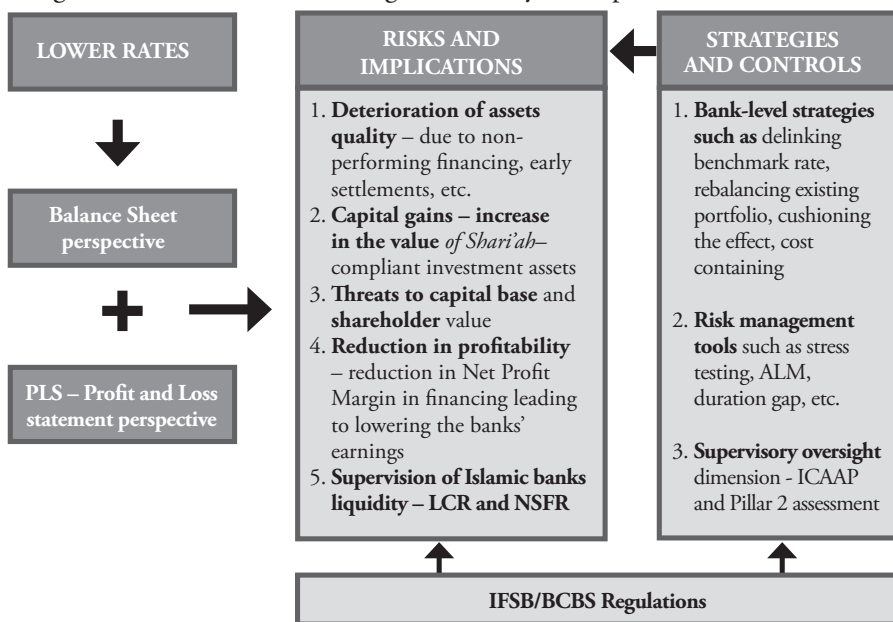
LOWER RATES

Balance Sheet perspective

PLS – Profit and Loss statement perspective

RISKS AND IMPLICATIONS

1. **Deterioration of assets quality** – due to non-performing financing, early settlements, etc.
2. **Capital gains – increase in the value** *of Shari'ah*–compliant investment assets
3. **Threats to capital base** and **shareholder** value
4. **Reduction in profitability** – reduction in Net Profit Margin in financing leading to lowering the banks' earnings
5. **Supervision of Islamic banks liquidity – LCR and NSFR**

STRATEGIES AND CONTROLS

1. **Bank-level strategies such as** delinking benchmark rate, rebalancing existing portfolio, cushioning the effect, cost containing
2. **Risk management tools** such as stress testing, ALM, duration gap, etc.
3. **Supervisory oversight** dimension - ICAAP and Pillar 2 assessment

IFSB/BCBS Regulations